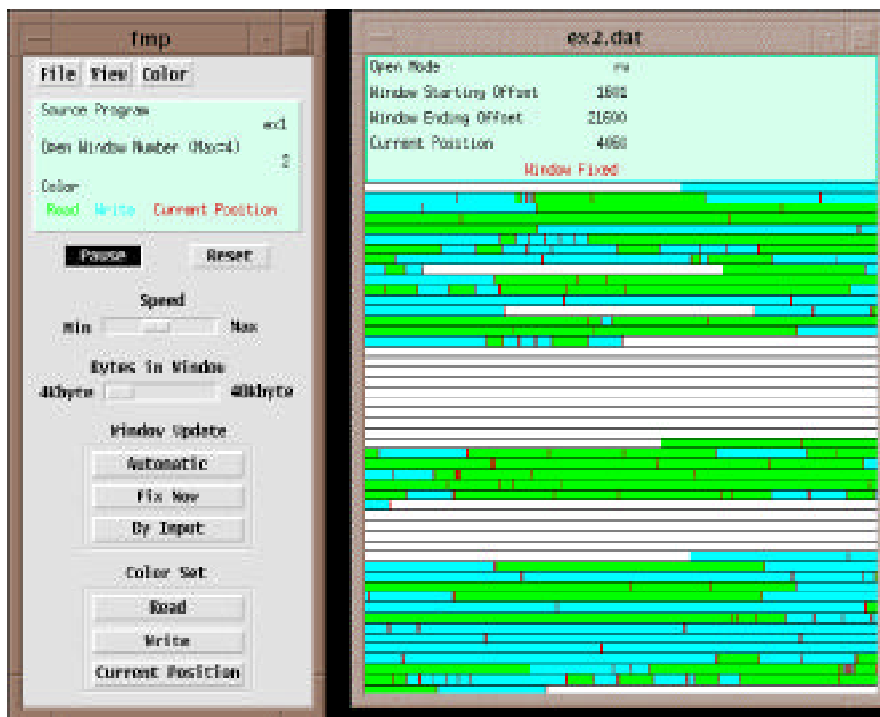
fmp

File View Color

Source Program ex1

Open Window Number (Max=4) 2

Color

Read Write Current Position

Pause Reset

Speed

Min Max

Bytes in Window

4kbyte 40kbyte

Window Update

Automatic

Fix Now

By Input

Color Set

Read

Write

Current Position

ex2.dat

Open Mode rw

Window Starting Offset 1800

Window Ending Offset 21600

Current Position 4058

Window Fixed